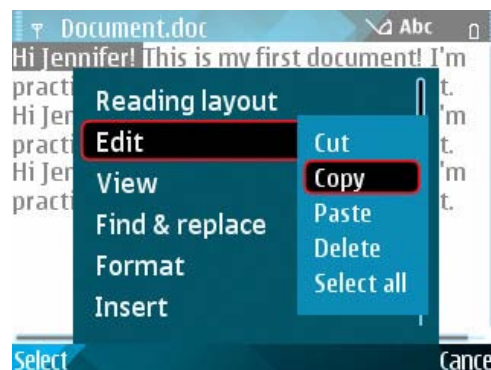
Document.doc Abc

Hi Jennifer! This is my first document! I'm practi t. Hi Jen 'm practi t. Hi Jen 'm practi t.

Reading layout
Edit
View
Find & replace
Format
Insert

Cut
Copy
Paste
Delete
Select all

Select
Cance